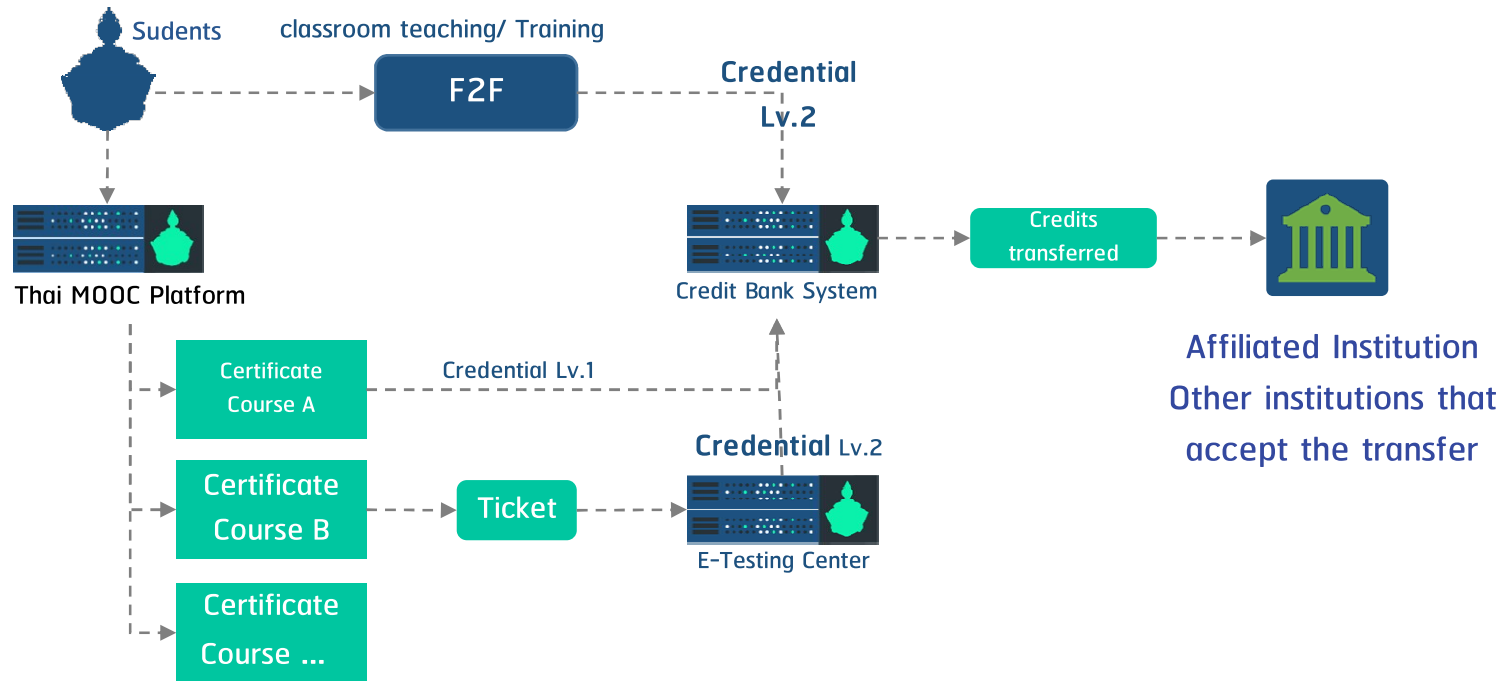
Sudents

classroom teaching/ Training

F2F

Credential Lv.2

Thai MOOC Platform

Credit Bank System

Credits transferred

Affiliated Institution
Other institutions that accept the transfer

Certificate Course A

Credential Lv.1

Certificate Course B

Ticket

Credential Lv.2

E-Testing Center

Certificate Course ...